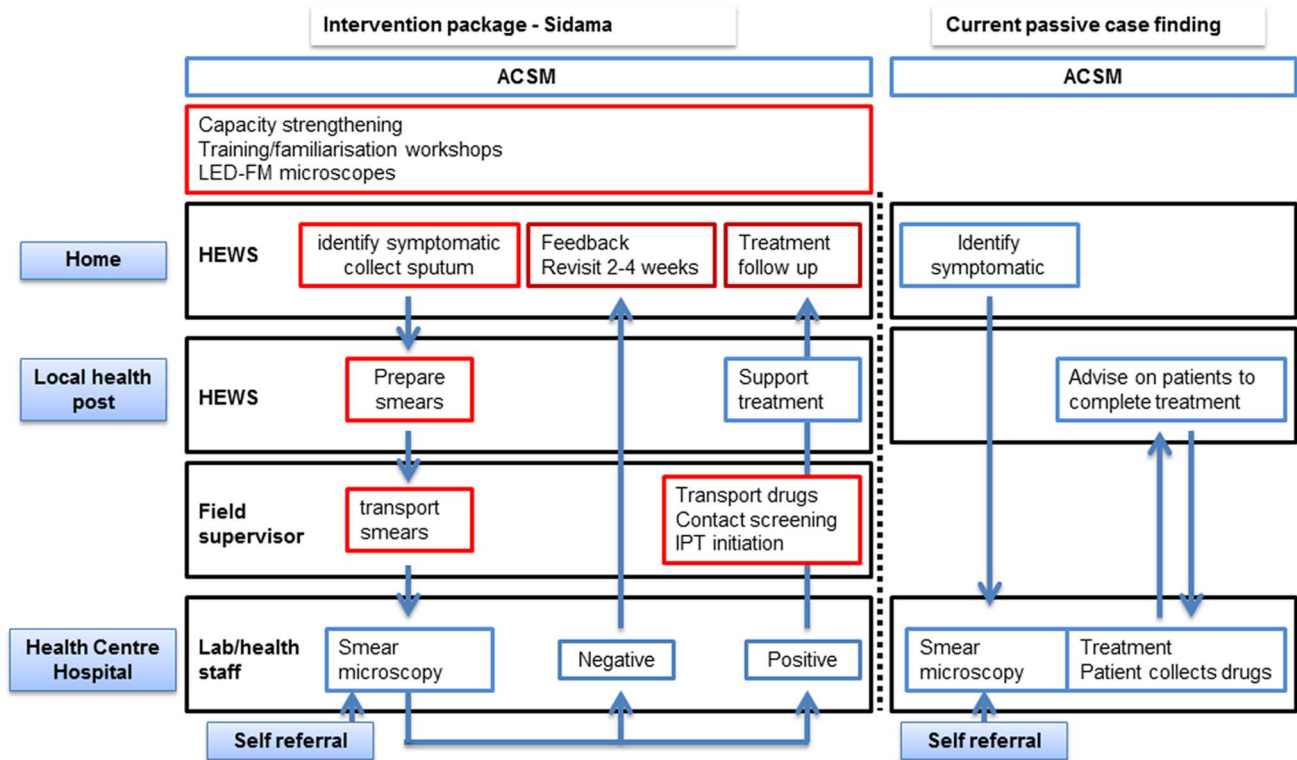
Intervention package - Sidama

Current passive case finding

ACSM

ACSM

Capacity strengthening
Training/familiarisation workshops
LED-FM microscopes

Home

HEWS

identify symptomatic collect sputum

Feedback Revisit 2-4 weeks

Treatment follow up

Identify symptomatic

Local health post

HEWS

Prepare smears

Support treatment

Advise on patients to complete treatment

Field supervisor

transport smears

Transport drugs
Contact screening
IPT initiation

Health Centre Hospital

Lab/health staff

Smear microscopy

Negative

Positive

Smear microscopy

Treatment
Patient collects drugs

Self referral

Self referral